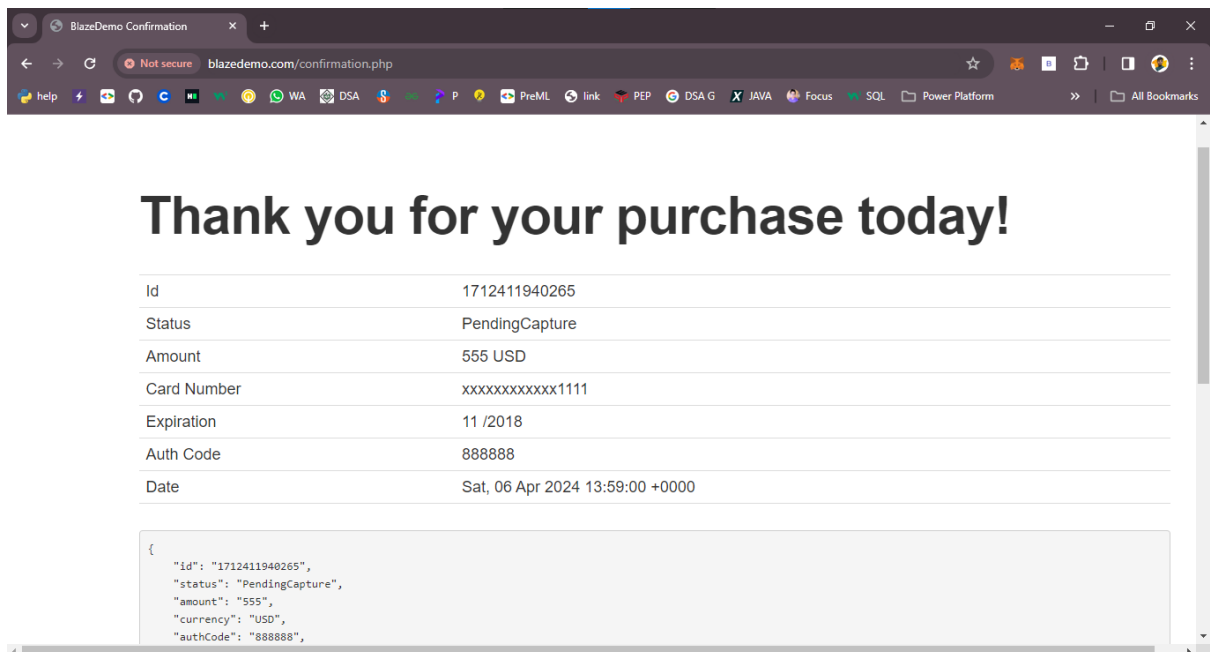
BlazeDemo Confirmation

Not secure blazedemo.com/confirmation.php

help P WA DSA P PreML link PEP DSA G JAVA Focus SQL Power Platform All Bookmarks

# Thank you for your purchase today!

| | |
|---|---|
| Id | 1712411940265 |
| Status | PendingCapture |
| Amount | 555 USD |
| Card Number | xxxxxxxxxxxx1111 |
| Expiration | 11 /2018 |
| Auth Code | 888888 |
| Date | Sat, 06 Apr 2024 13:59:00 +0000 |

{
"id": "1712411940265",
"status": "PendingCapture",
"amount": "555",
"currency": "USD",
"authCode": "888888",